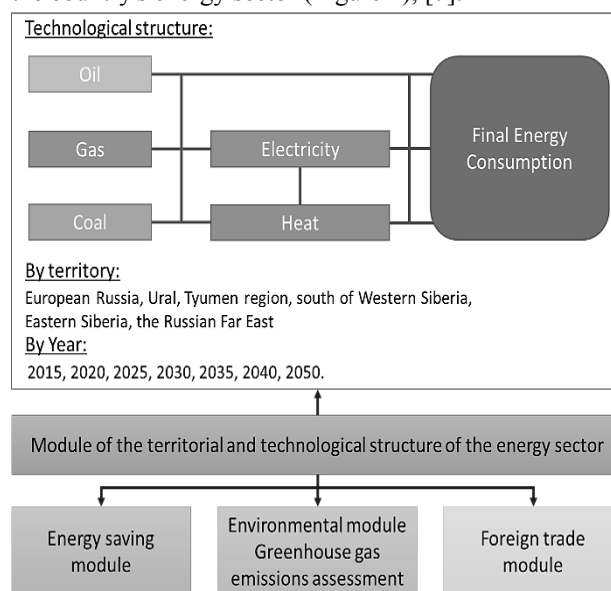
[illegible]

Technological structure:

Oil

Gas

Coal

Electricity

Heat

Final Energy Consumption

By territory:

European Russia, Ural, Tyumen region, south of Western Siberia, Eastern Siberia, the Russian Far East

By Year:

2015, 2020, 2025, 2030, 2035, 2040, 2050.

Module of the territorial and technological structure of the energy sector

Energy saving module

Environmental module Greenhouse gas emissions assessment

Foreign trade module